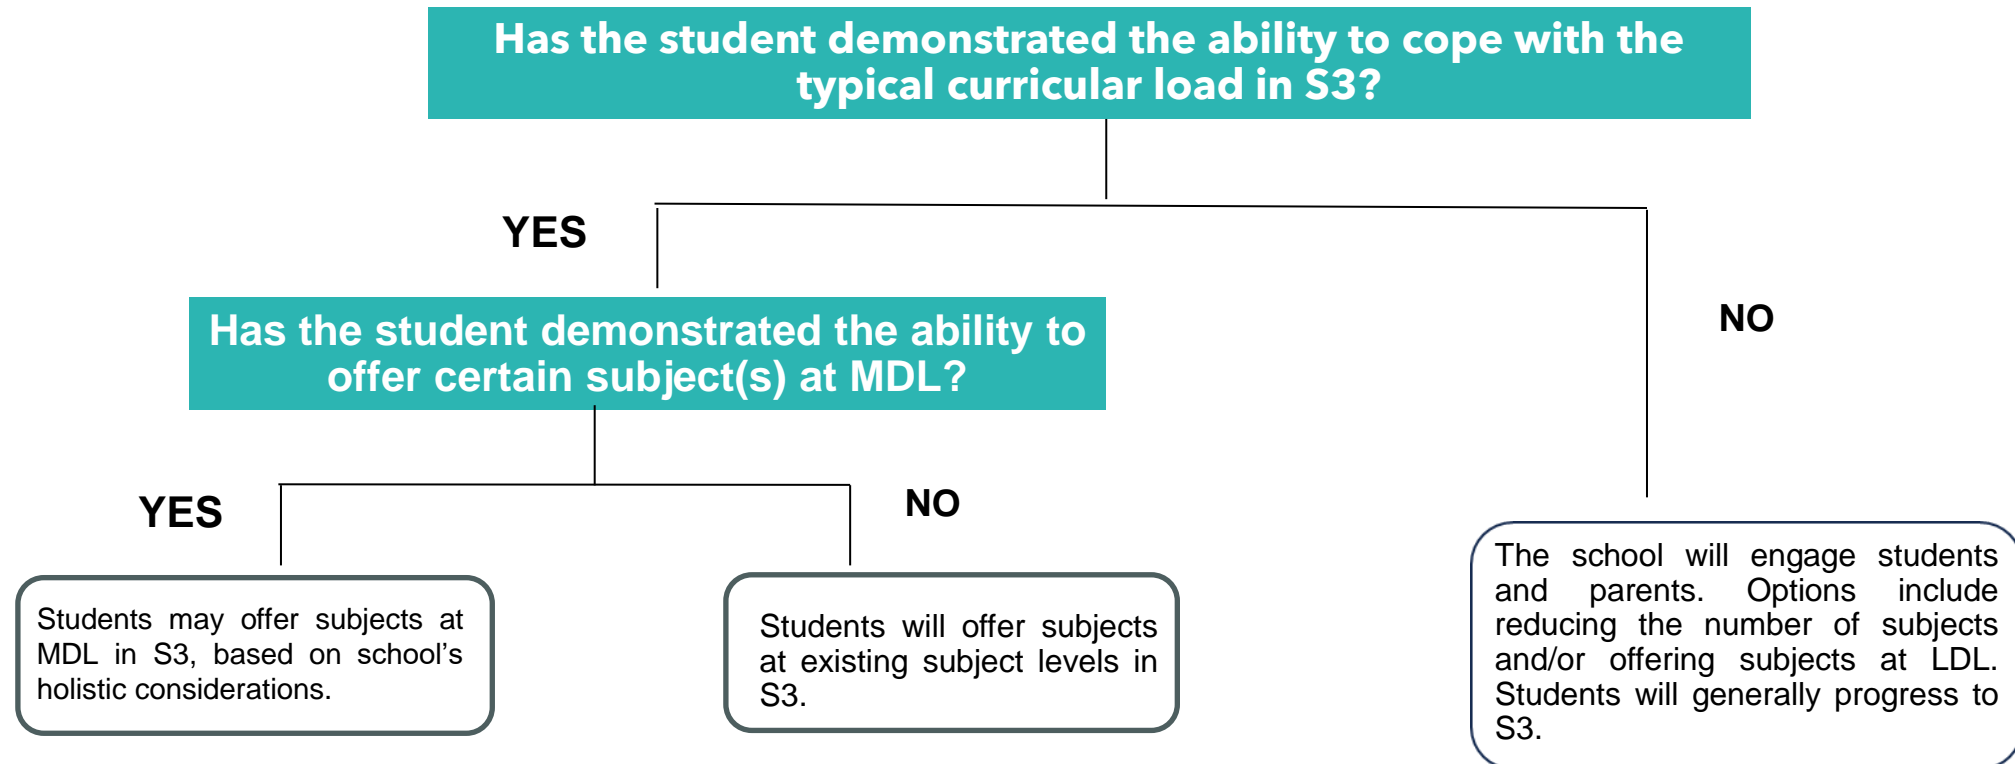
Has the student demonstrated the ability to cope with the typical curricular load in S3?

YES

NO

Has the student demonstrated the ability to offer certain subject(s) at MDL?

YES

NO

Students may offer subjects at MDL in S3, based on school's holistic considerations.

Students will offer subjects at existing subject levels in S3.

The school will engage students and parents. Options include reducing the number of subjects and/or offering subjects at LDL. Students will generally progress to S3.